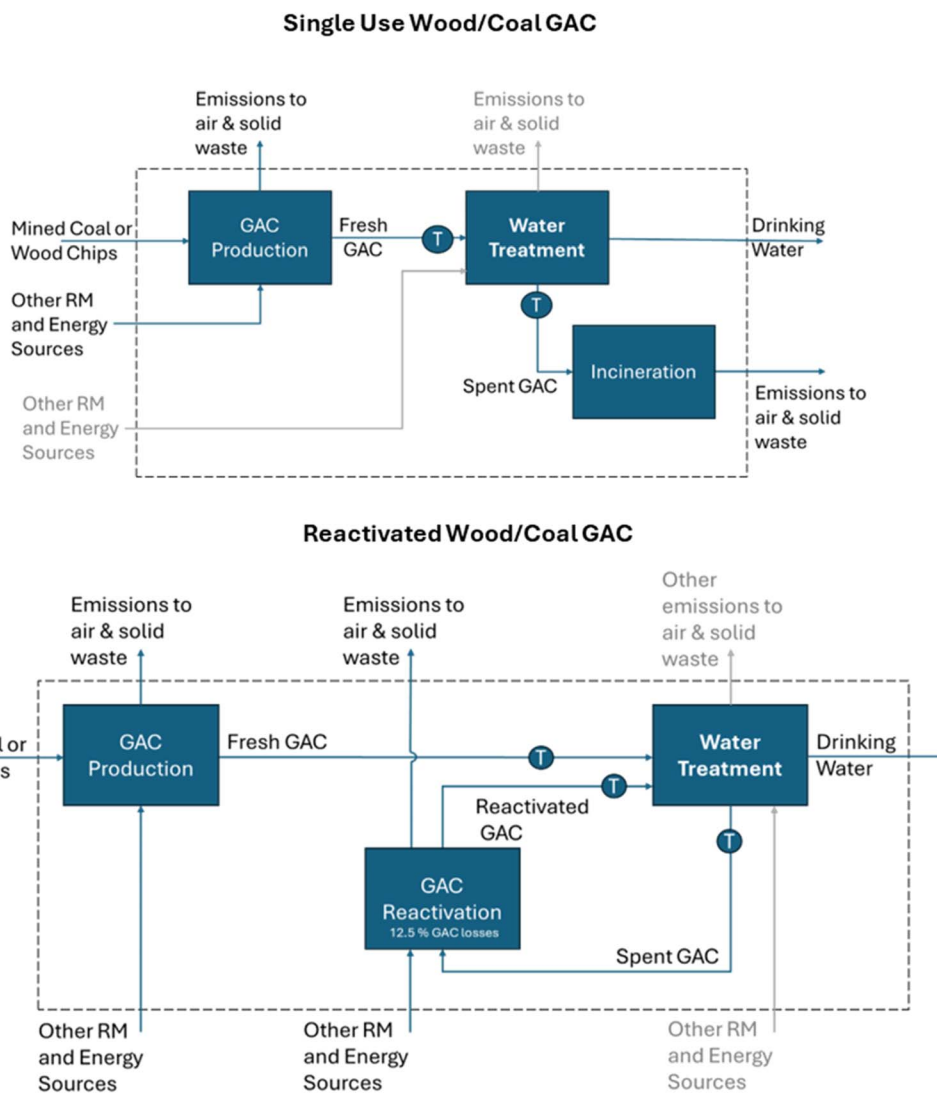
Single Use Wood/Coal GAC

Emissions to air & solid waste

Emissions to air & solid waste

Mined Coal or Wood Chips

GAC Production

Fresh GAC

T

Water Treatment

Drinking Water

Other RM and Energy Sources

T

Incineration

Spent GAC

Emissions to air & solid waste

Other RM and Energy Sources

Reactivated Wood/Coal GAC

Emissions to air & solid waste

Emissions to air & solid waste

Other emissions to air & solid waste

l or
s

GAC Production

Fresh GAC

T

Water Treatment

Drinking Water

T

Reactivated GAC

T

GAC Reactivation
12.5 % GAC losses

Spent GAC

Other RM and Energy Sources

Other RM and Energy Sources

Other RM and Energy Sources